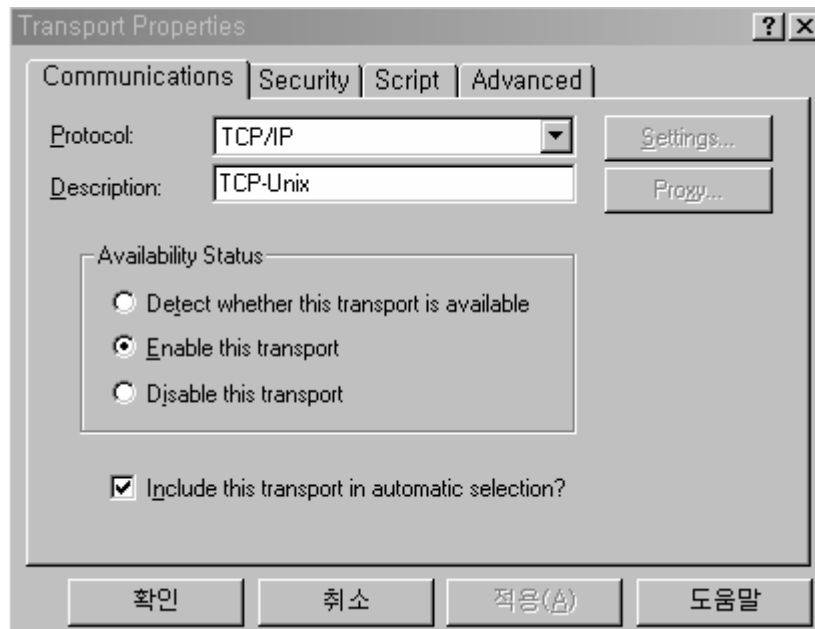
Transport Properties ? X

Communications | Security | Script | Advanced

Protocol: TCP/IP
Settings...
Description: TCP-Unix
Proxy...

Availability Status
Detect whether this transport is available
Enable this transport
Disable this transport

Include this transport in automatic selection?

확인 취소 적용(A) 도움말